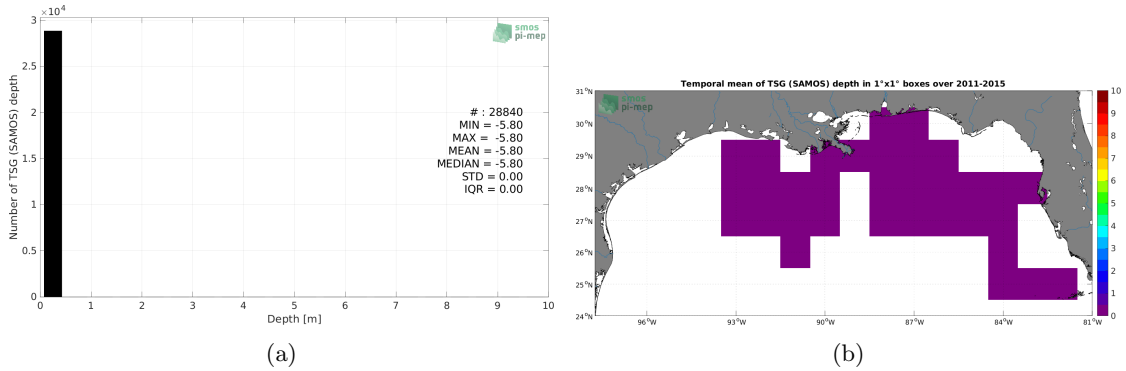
$\times 10^4$
3
2.5
2
1.5
1
0.5
0
Number of TSG (SAMOS) depth
smos pi-mep
# : 28840
MIN = -5.80
MAX = -5.80
MEAN = -5.80
MEDIAN = -5.80
STD = 0.00
IQR = 0.00
0 1 2 3 4 5 6 7 8 9 10
Depth [m]
(a)

Temporal mean of TSG (SAMOS) depth in 1°x1° boxes over 2011-2015
smos pi-mep
31°N
30°N
29°N
28°N
27°N
26°N
25°N
24°N
96°W 93°W 90°W 87°W 84°W 81°W
10
9
8
7
6
5
4
3
2
1
0
(b)